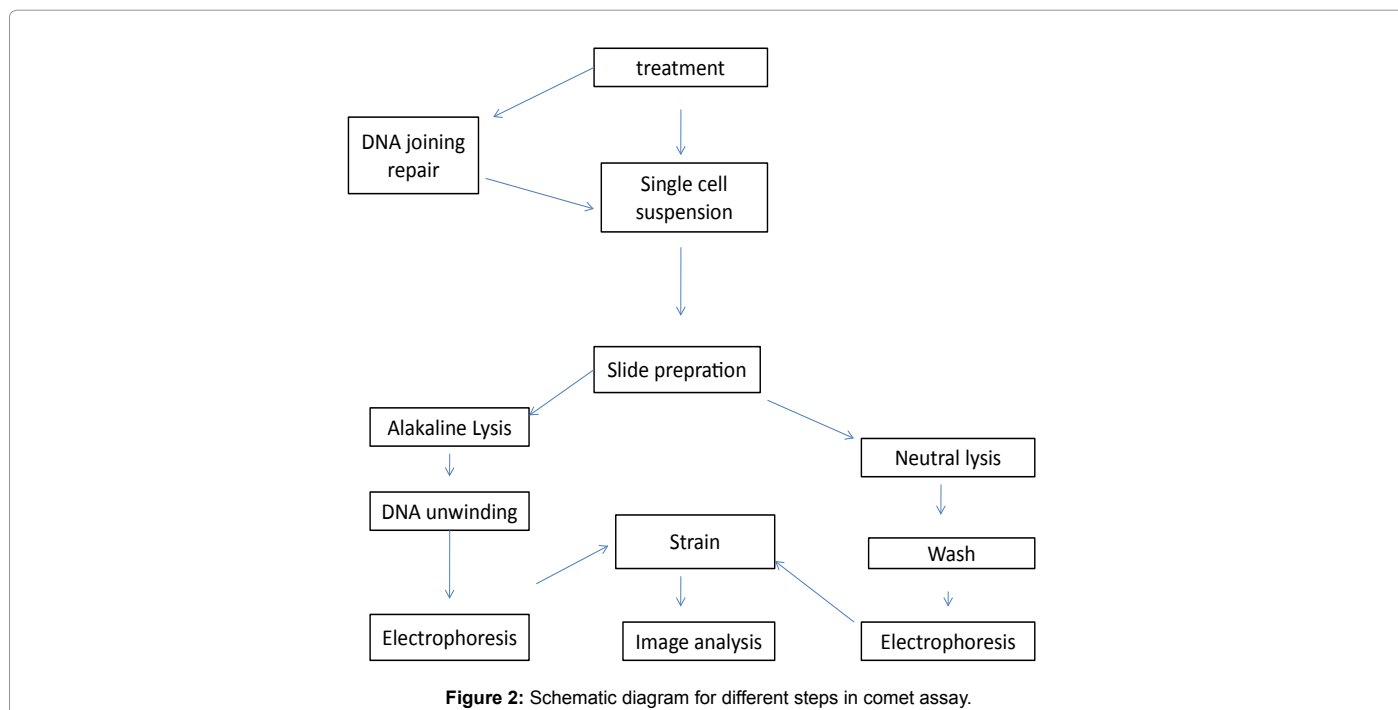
treatment

DNA joining repair

Single cell suspension

Slide prepration

Alakaline Lysis

Neutral lysis

DNA unwinding

Strain

Wash

Electrophoresis

Image analysis

Electrophoresis

**Figure 2:** Schematic diagram for different steps in comet assay.